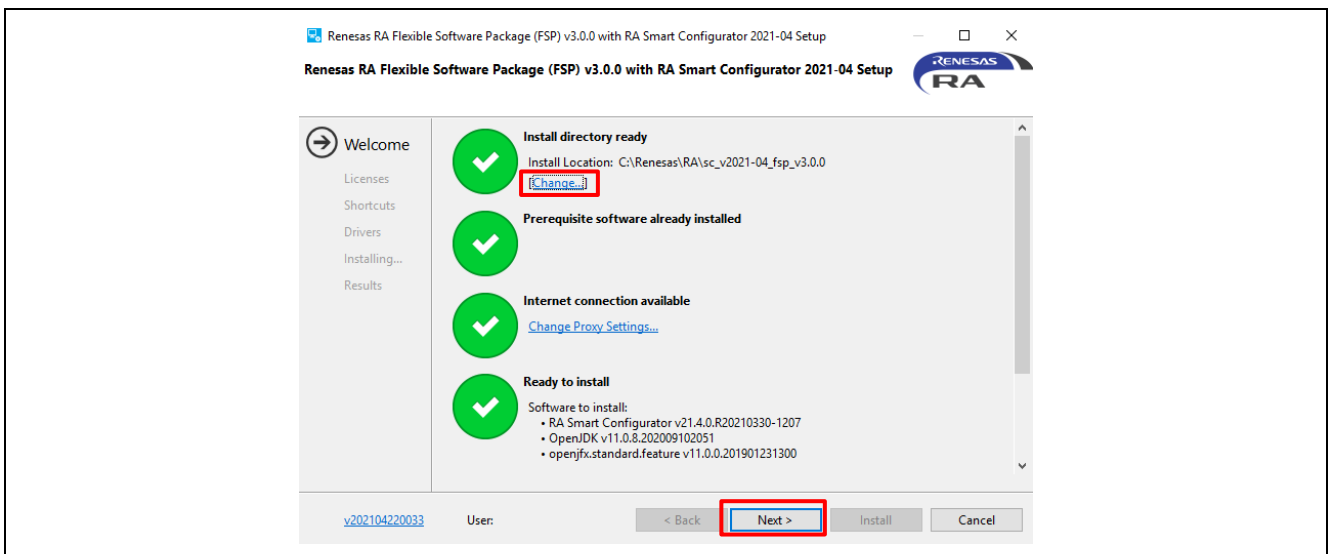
Renesas RA Flexible Software Package (FSP) v3.0.0 with RA Smart Configurator 2021-04 Setup

Renesas RA Flexible Software Package (FSP) v3.0.0 with RA Smart Configurator 2021-04 Setup

RENESAS RA

Welcome
Licenses
Shortcuts
Drivers
Installing...
Results

Install directory ready
Install Location: C:\Renesas\RA\sc_v2021-04_fsp_v3.0.0
Change...

Prerequisite software already installed

Internet connection available
Change Proxy Settings...

Ready to install
Software to install:
• RA Smart Configurator v21.4.0.R20210330-1207
• OpenJDK v11.0.8.202009102051
• openjfx.standard.feature v11.0.0.201901231300

v202104220033 User: < Back Next > Install Cancel